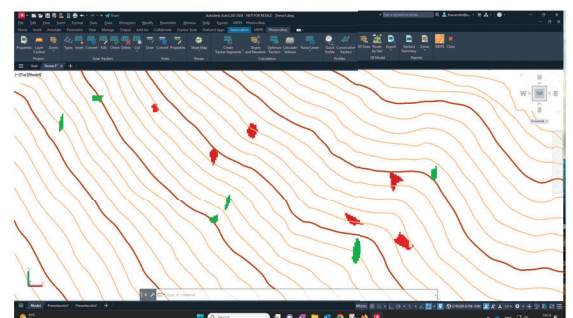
Autodesk AutoCAD 2026 - NOT FOR RESALE Drawing1.dwg

File Edit View Insert Format Tools Draw Dimension Modify Parametric Window Help Express

Home Insert Annotate Parametric View Manage Output Add-ins Collaborate Express Tools Featured Apps

Properties Layer Control Grid Types Insert Convert Edit Check Delete List Draw Convert Properties Slope Map Create Tracker Segments Slopes and Elevation Optimize Trackers Calculate Volume Raise/Lower Quick Profile Constructable Tracker 3D View Render by Tile Export Trackers Summary Zones VIEW Close

Project Solar Trackers Piles Terrain Calculation Profiles 3D Model Reports

Start Drawing1 × +

[-][Top][2D Wireframe]

N

W TOP E

S

Unnamed

Model Presentación1 Presentación2 +

Type a command

MODEL

Search